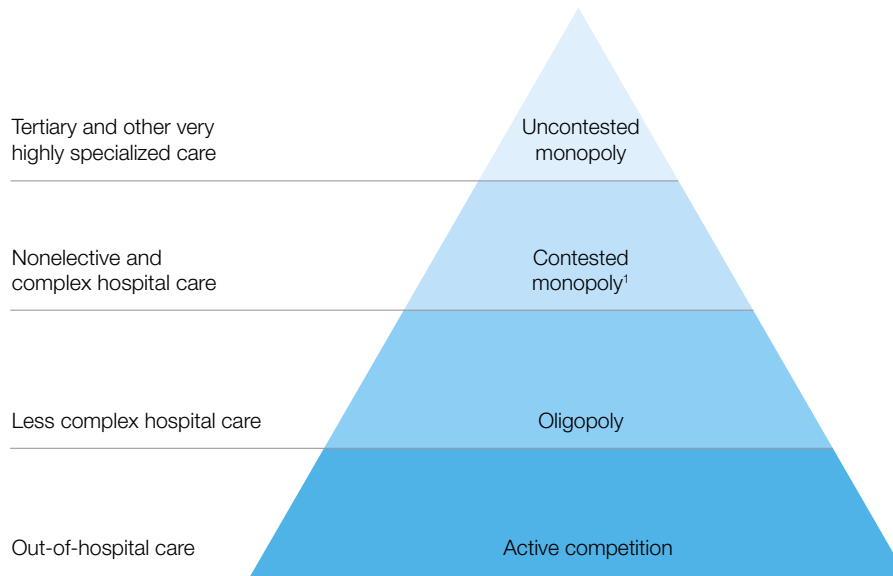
Tertiary and other very highly specialized care

Uncontested monopoly

Nonelective and complex hospital care

Contested monopoly$^1$

Less complex hospital care

Oligopoly

Out-of-hospital care

Active competition